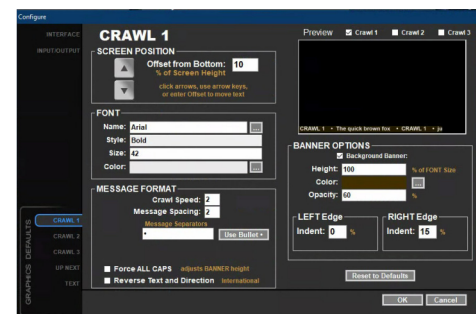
Configure

INTERFACE
INPUT/OUTPUT

CRAWL 1

SCREEN POSITION
Offset from Bottom: 10
% of Screen Height
click arrows, use arrow keys, or enter Offset to move text

FONT
Name: Arial
Style: Bold
Size: 42
Color:

MESSAGE FORMAT
Crawl Speed: 2
Message Spacing: 2
Message Separators
•
Use Bullet •

Force ALL CAPS adjusts BANNER height
Reverse Text and Direction international

Preview
Crawl 1
Crawl 2
Crawl 3

CRAWL 1 • The quick brown fox • CRAWL 1 • ju

BANNER OPTIONS
Background Banner:
Height: 100 % of FONT Size
Color:
Opacity: 60 %

LEFT Edge
Indent: 0 %

RIGHT Edge
Indent: 15 %

Reset to Defaults

GRAPHICS DEFAULTS
CRAWL 1
CRAWL 2
CRAWL 3
UP NEXT
TEXT

OK
Cancel